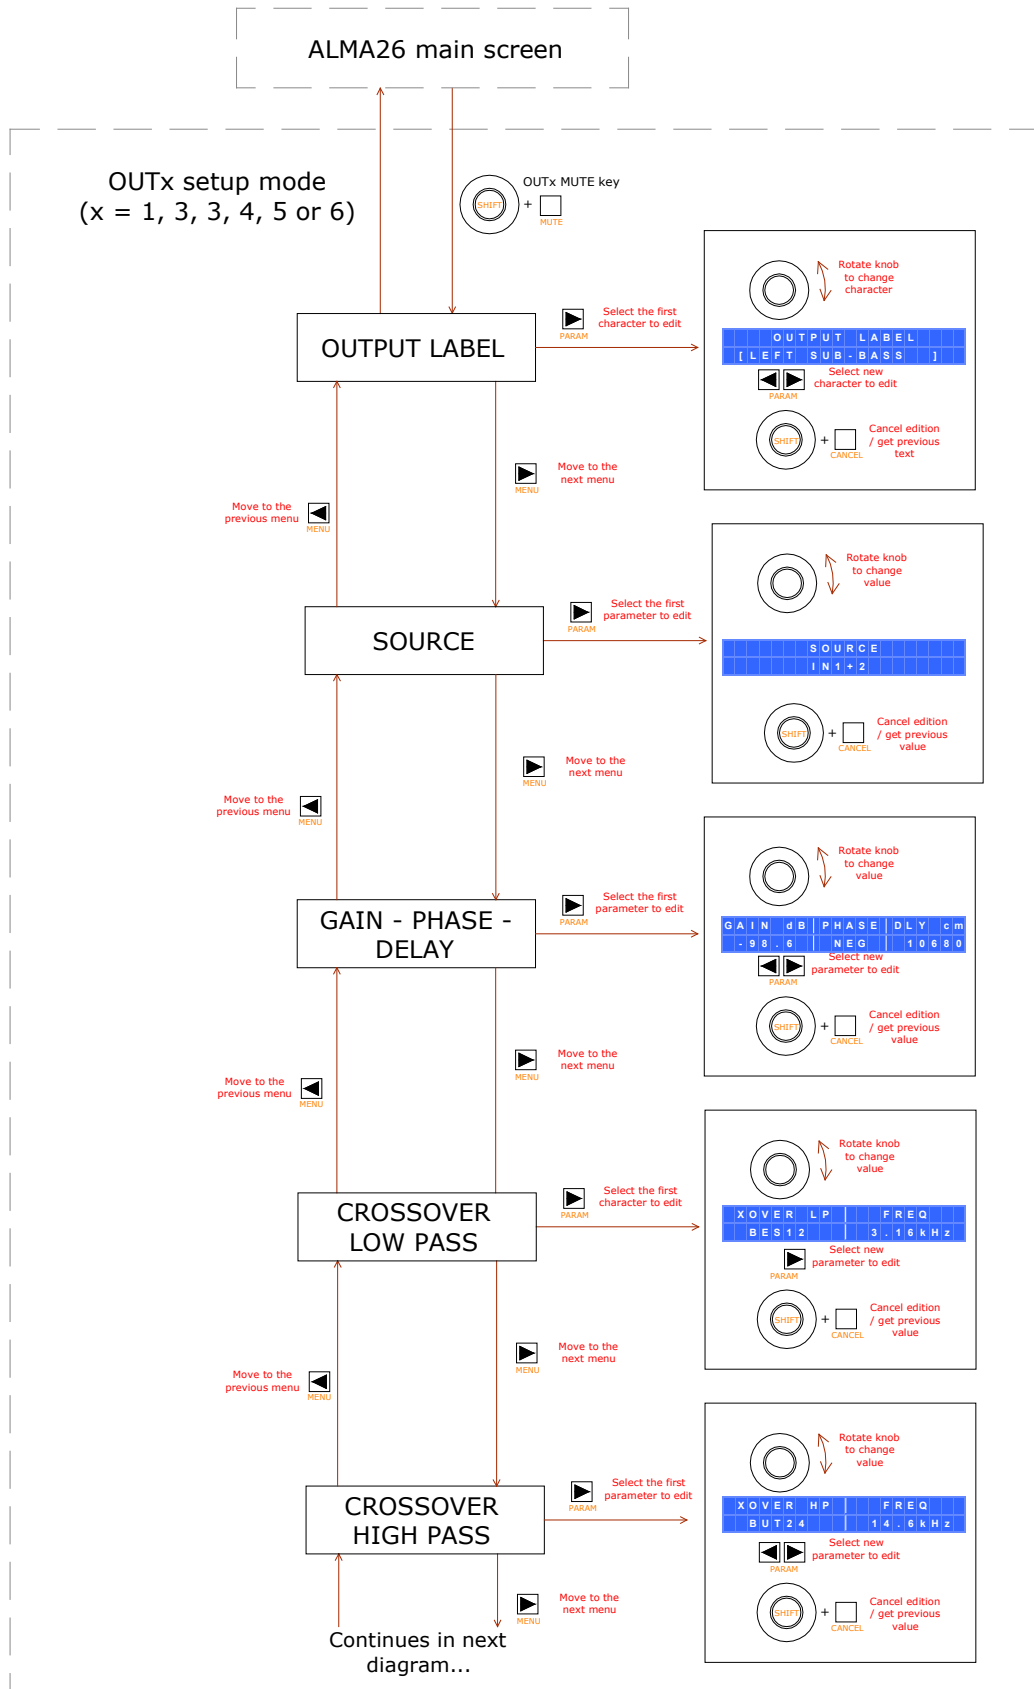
ALMA26 main screen

OUTx setup mode
(x = 1, 3, 3, 4, 5 or 6)

SHIFT + MUTE OUTx MUTE key

OUTPUT LABEL

PARAM Select the first character to edit

Rotate knob to change character

OUTPUT LABEL
[LEFT SUB-BASS ]

PARAM Select new character to edit

SHIFT + CANCEL Cancel edition / get previous text

MENU Move to the next menu

Move to the previous menu MENU

SOURCE

PARAM Select the first parameter to edit

Rotate knob to change value

SOURCE
IN1+2

SHIFT + CANCEL Cancel edition / get previous value

MENU Move to the next menu

Move to the previous menu MENU

GAIN - PHASE - DELAY

PARAM Select the first parameter to edit

Rotate knob to change value

GAIN dB | PHASE | DLY cm
-98.6 | NEG | 10680

PARAM Select new parameter to edit

SHIFT + CANCEL Cancel edition / get previous value

MENU Move to the next menu

Move to the previous menu MENU

CROSSOVER LOW PASS

PARAM Select the first character to edit

Rotate knob to change value

XOVER LP | FREQ
BES12 | 3.16kHz

PARAM Select new parameter to edit

SHIFT + CANCEL Cancel edition / get previous value

MENU Move to the next menu

Move to the previous menu MENU

CROSSOVER HIGH PASS

PARAM Select the first parameter to edit

Rotate knob to change value

XOVER HP | FREQ
BUT24 | 14.6kHz

PARAM Select new parameter to edit

SHIFT + CANCEL Cancel edition / get previous value

MENU Move to the next menu

Continues in next diagram...